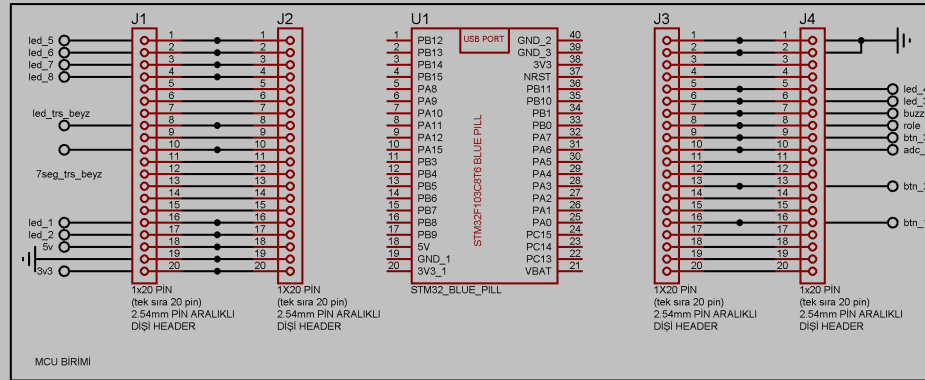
J1 J2 U1 J3 J4

led_5
led_6
led_7
led_8
led_trs_beyz
7seg_trs_beyz
led_1
led_2
5v
3v3

1 2 3 4 5 6 7 8 9 10 11 12 13 14 15 16 17 18 19 20

1 2 3 4 5 6 7 8 9 10 11 12 13 14 15 16 17 18 19 20

1X20 PIN
(tek sıra 20 pin)
2.54mm PİN ARALIKLI
DİŞİ HEADER

1X20 PIN
(tek sıra 20 pin)
2.54mm PİN ARALIKLI
DİŞİ HEADER

USB PORT

| 1 | PB12 | GND_2 | 40 |
|---|---|---|---|
| 2 | PB13 | GND_3 | 39 |
| 3 | PB14 | 3V3 | 38 |
| 4 | PB15 | NRST | 37 |
| 5 | PA8 | PB11 | 36 |
| 6 | PA9 | PB10 | 35 |
| 7 | PA10 | PB1 | 34 |
| 8 | PA11 | PB0 | 33 |
| 9 | PA12 | PA7 | 32 |
| 10 | PA15 | PA6 | 31 |
| 11 | PB3 | PA5 | 30 |
| 12 | PB4 | PA4 | 29 |
| 13 | PB5 | PA3 | 28 |
| 14 | PB6 | PA2 | 27 |
| 15 | PB7 | PA1 | 26 |
| 16 | PB8 | PA0 | 25 |
| 17 | PB9 | PC15 | 24 |
| 18 | 5V | PC14 | 23 |
| 19 | GND_1 | PC13 | 22 |
| 20 | 3V3_1 | VBAT | 21 |

STM32F103C8T6 BLUE PILL

STM32_BLUE_PILL

1 2 3 4 5 6 7 8 9 10 11 12 13 14 15 16 17 18 19 20

1 2 3 4 5 6 7 8 9 10 11 12 13 14 15 16 17 18 19 20

led_4
led_3
buzz
role
btn_
adc_
btn_
btn_

1X20 PIN
(tek sıra 20 pin)
2.54mm PİN ARALIKLI
DİŞİ HEADER

1X20 PIN
(tek sıra 20 pin)
2.54mm PİN ARALIKLI
DİŞİ HEADER

MCU BİRİMİ